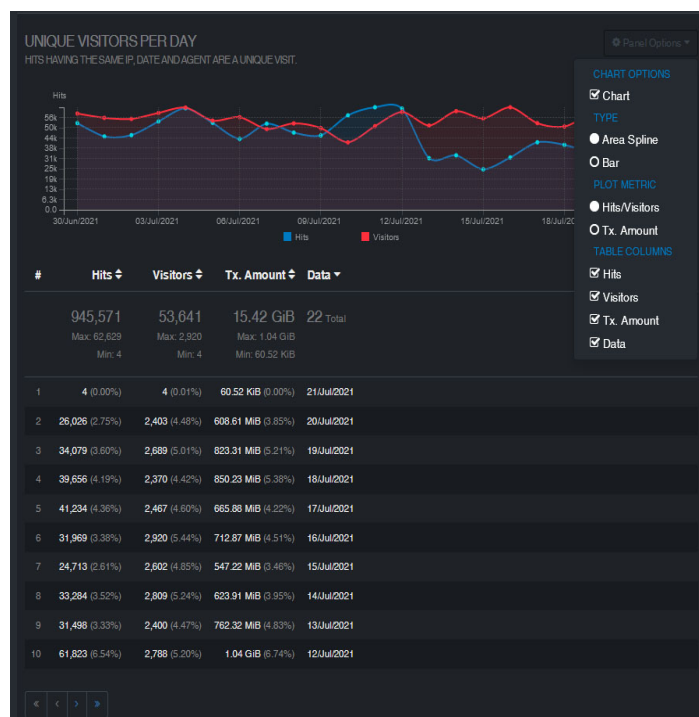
UNIQUE VISITORS PER DAY
HITS HAVING THE SAME IP, DATE AND AGENT ARE A UNIQUE VISIT.

Panel Options

Hits
56k
50k
44k
38k
31k
25k
19k
13k
6.3k
0.0
30/Jun/2021
03/Jul/2021
06/Jul/2021
09/Jul/2021
12/Jul/2021
15/Jul/2021
18/Jul/20
Hits
Visitors

CHART OPTIONS
☑ Chart
TYPE
Area Spline
Bar
PLOT METRIC
Hits/Visitors
Tx. Amount
TABLE COLUMNS
☑ Hits
☑ Visitors
☑ Tx. Amount
☑ Data

| # | Hits | Visitors | Tx. Amount | Data |
|---|---|---|---|---|
| | 945,571 Max: 62,629 Min: 4 | 53,641 Max: 2,920 Min: 4 | 15.42 GiB Max: 1.04 GiB Min: 60.52 KiB | 22 Total |
| 1 | 4 (0.00%) | 4 (0.01%) | 60.52 KiB (0.00%) | 21/Jul/2021 |
| 2 | 26,026 (2.75%) | 2,403 (4.48%) | 608.61 MiB (3.85%) | 20/Jul/2021 |
| 3 | 34,079 (3.60%) | 2,689 (5.01%) | 823.31 MiB (5.21%) | 19/Jul/2021 |
| 4 | 39,656 (4.19%) | 2,370 (4.42%) | 850.23 MiB (5.38%) | 18/Jul/2021 |
| 5 | 41,234 (4.36%) | 2,467 (4.60%) | 665.88 MiB (4.22%) | 17/Jul/2021 |
| 6 | 31,969 (3.38%) | 2,920 (5.44%) | 712.87 MiB (4.51%) | 16/Jul/2021 |
| 7 | 24,713 (2.61%) | 2,602 (4.85%) | 547.22 MiB (3.46%) | 15/Jul/2021 |
| 8 | 33,284 (3.52%) | 2,809 (5.24%) | 623.91 MiB (3.95%) | 14/Jul/2021 |
| 9 | 31,498 (3.33%) | 2,400 (4.47%) | 762.32 MiB (4.83%) | 13/Jul/2021 |
| 10 | 61,823 (6.54%) | 2,788 (5.20%) | 1.04 GiB (6.74%) | 12/Jul/2021 |